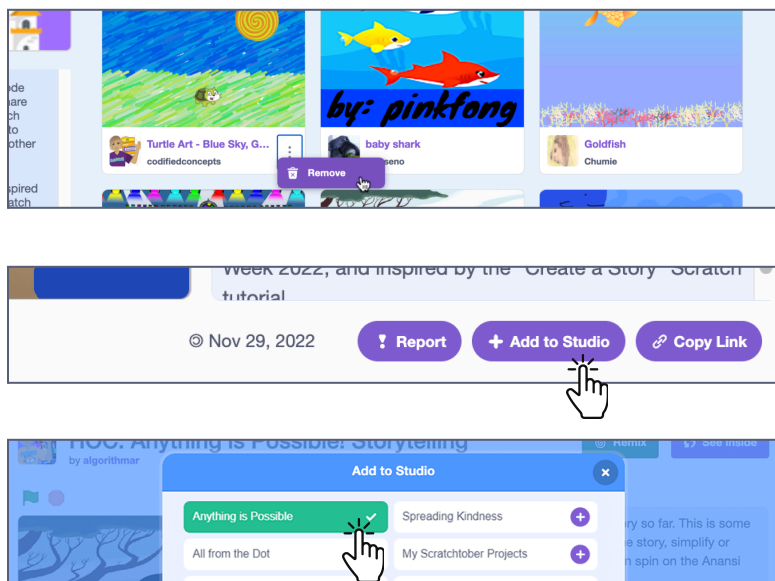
ode
hare
ch
to
other

spired
atch

by: pinkfong

Turtle Art - Blue Sky, G...
codifiedconcepts

Remove

baby shark
seno

Goldfish
Chumie

Week 2022, and inspired by the "Create a Story" Scratch tutorial

Nov 29, 2022

Report

Add to Studio

Copy Link

HOC: Anything is Possible: Storytelling
by algorithmar

Remix

See inside

Add to Studio

Anything is Possible

Spreading Kindness

All from the Dot

My Scratchtober Projects

ory so far. This is some
e story, simplify or
spin on the Anansi